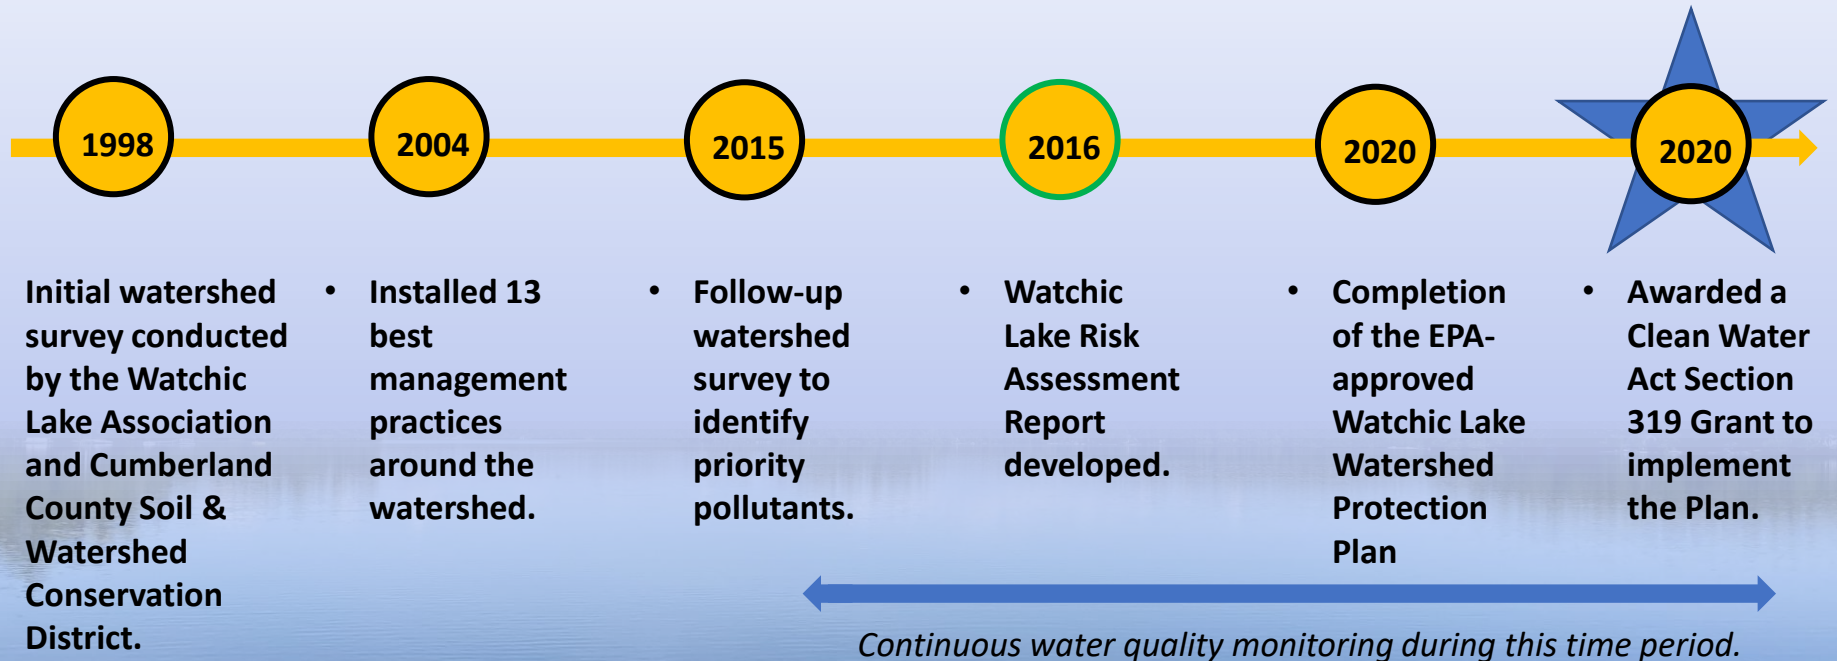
1998

2004

2015

2016

2020

2020

Initial watershed survey conducted by the Watchic Lake Association and Cumberland County Soil & Watershed Conservation District.

• Installed 13 best management practices around the watershed.

• Follow-up watershed survey to identify priority pollutants.

• Watchic Lake Risk Assessment Report developed.

• Completion of the EPA-approved Watchic Lake Watershed Protection Plan

• Awarded a Clean Water Act Section 319 Grant to implement the Plan.

Continuous water quality monitoring during this time period.